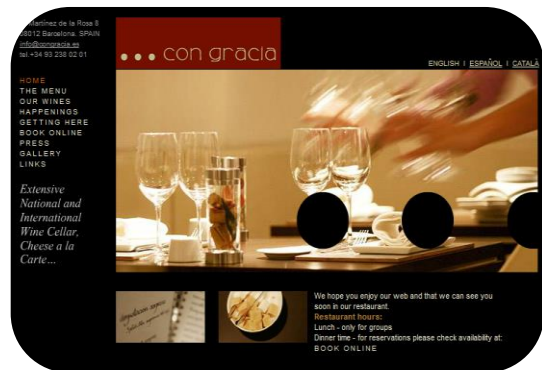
Martínez de la Rosa 8
08012 Barcelona, SPAIN
info@congracia.es
tel.+34 93 238 02 01

• • • con gracia

ENGLISH | ESPAÑOL | CATALÀ

HOME
THE MENU
OUR WINES
HAPPENINGS
GETTING HERE
BOOK ONLINE
PRESS
GALLERY
LINKS

Extensive National and International Wine Cellar, Cheese a la Carte...

We hope you enjoy our web and that we can see you soon in our restaurant.
Restaurant hours:
Lunch - only for groups
Dinner time - for reservations please check availability at:
BOOK ONLINE